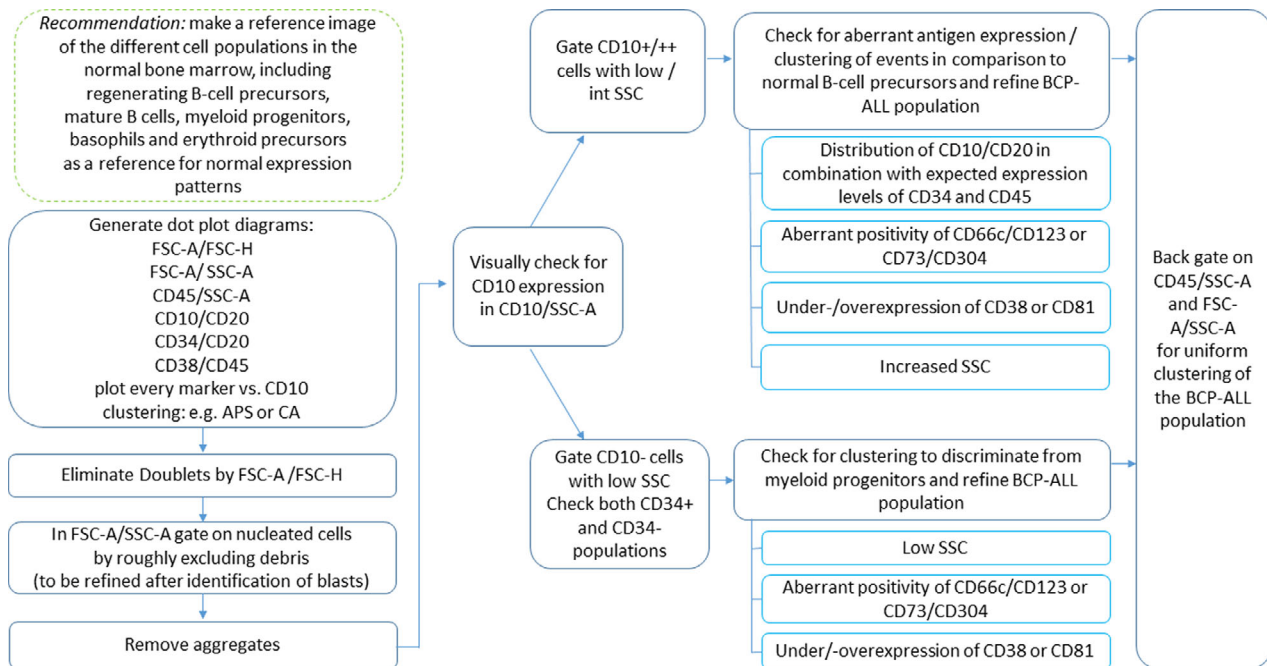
*Recommendation:* make a reference image of the different cell populations in the normal bone marrow, including regenerating B-cell precursors, mature B cells, myeloid progenitors, basophils and erythroid precursors as a reference for normal expression patterns

Generate dot plot diagrams:
FSC-A/FSC-H
FSC-A/ SSC-A
CD45/SSC-A
CD10/CD20
CD34/CD20
CD38/CD45
plot every marker vs. CD10
clustering: e.g. APS or CA

Eliminate Doublets by FSC-A /FSC-H

In FSC-A/SSC-A gate on nucleated cells by roughly excluding debris (to be refined after identification of blasts)

Remove aggregates

Visually check for CD10 expression in CD10/SSC-A

Gate CD10+/++ cells with low / int SSC

Check for aberrant antigen expression / clustering of events in comparison to normal B-cell precursors and refine BCP-ALL population

Distribution of CD10/CD20 in combination with expected expression levels of CD34 and CD45

Aberrant positivity of CD66c/CD123 or CD73/CD304

Under-/overexpression of CD38 or CD81

Increased SSC

Gate CD10- cells with low SSC Check both CD34+ and CD34- populations

Check for clustering to discriminate from myeloid progenitors and refine BCP-ALL population

Low SSC

Aberrant positivity of CD66c/CD123 or CD73/CD304

Under/-overexpression of CD38 or CD81

Back gate on CD45/SSC-A and FSC-A/SSC-A for uniform clustering of the BCP-ALL population